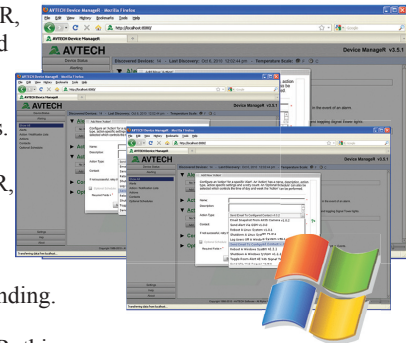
R,
d
s.
R,
nding.

AVTECH Device ManageR - Mozilla Firefox
File Edit View History Bookmarks Tools Help
http://localhost:8080/
AVTECH Device ManageR
AVTECH
Device ManageR v3.5.1
Device Status
Discovered Devices: 14
Last Discovery: Oct 6, 2010 12:03:44 pm
Temperature Scale:

AVTECH Device ManageR - Mozilla Firefox
File Edit View History Bookmarks Tools Help
http://localhost:8080/
AVTECH
Device ManageR v3.5.1
Add New Action
Configure an Action for a specific alert. An Action has a name, description, action type, Action specific settings and a retry count. An Optional Escalation can also be selected which controls the time of day and week the Action is allowed.
Name
Description
Action Type
Contact
If unsuccessful, retry
Escalation
Recipient Rules

AVTECH Device ManageR - Mozilla Firefox
File Edit View History Bookmarks Tools Help
http://localhost:8080/
Device ManageR v3.5.1
Add New Action
Configure an Action for a specific alert. An Action has a name, description, action type, Action specific settings and a retry count. An Optional Escalation can also be selected which controls the time of day and week the Action is allowed.
Name
Description
Action Type
Send Email To Configured Contact v3.0.0
Contact
If unsuccessful, retry
Recipient Rules
Transferring data from localhost...